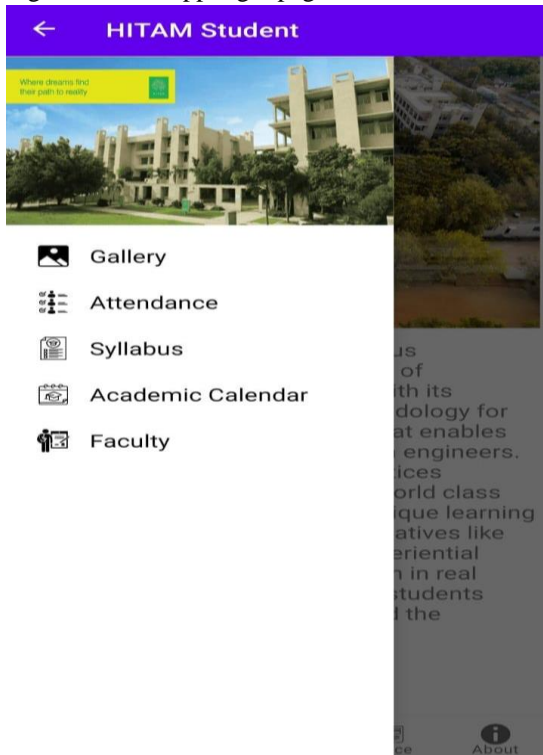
HITAM Student

Where dreams find their path to reality

Gallery

Attendance

Syllabus

Academic Calendar

Faculty

us
of
ith its
dology for
at enables
engineers.
ices
orld class
ique learning
atives like
eriential
in real
students
the

ce

About